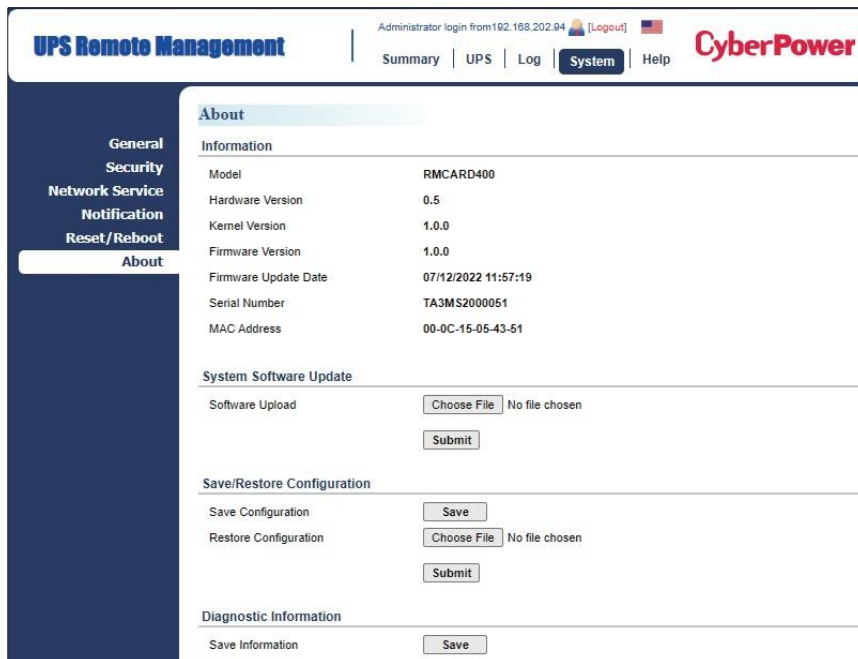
UPS Remote Management

Administrator login from192.168.202.94 [Logout]

Summary | UPS | Log | System | Help

CyberPower

General
Security
Network Service
Notification
Reset/Reboot
About

About

Information

| | |
|---|---|
| Model | RMCARD400 |
| Hardware Version | 0.5 |
| Kernel Version | 1.0.0 |
| Firmware Version | 1.0.0 |
| Firmware Update Date | 07/12/2022 11:57:19 |
| Serial Number | TA3MS2000051 |
| MAC Address | 00-0C-15-05-43-51 |

System Software Update

Software Upload Choose File No file chosen

Submit

Save/Restore Configuration

Save Configuration Save

Restore Configuration Choose File No file chosen

Submit

Diagnostic Information

Save Information Save